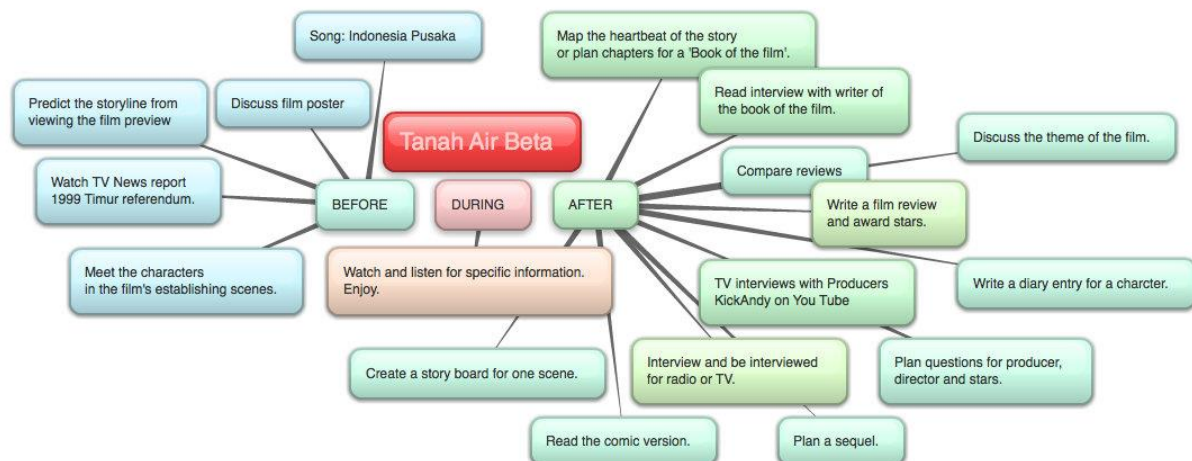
Tanah Air Beta

BEFORE

Song: Indonesia Pusaka

Discuss film poster

Predict the storyline from viewing the film preview

Watch TV News report 1999 Timur referendum.

Meet the characters in the film's establishing scenes.

DURING

Watch and listen for specific information. Enjoy.

AFTER

Map the heartbeat of the story or plan chapters for a 'Book of the film'.

Read interview with writer of the book of the film.

Discuss the theme of the film.

Compare reviews

Write a film review and award stars.

Write a diary entry for a charcter.

TV interviews with Producers KickAndy on You Tube

Plan questions for producer, director and stars.

Interview and be interviewed for radio or TV.

Plan a sequel.

Create a story board for one scene.

Read the comic version.